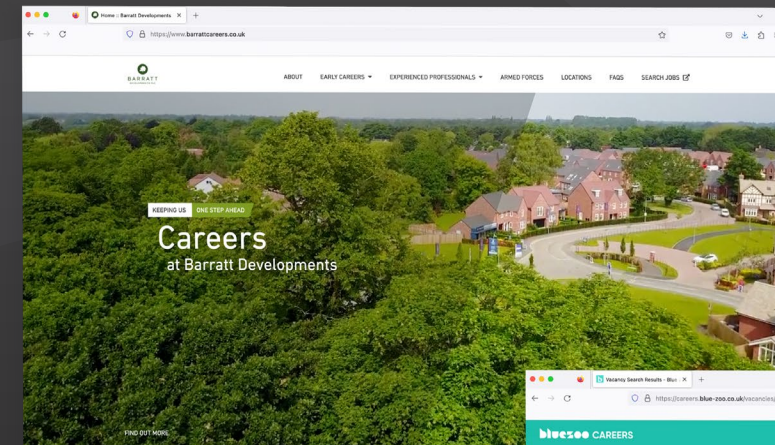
Home :: Barratt Developments

https://www.barrattcareers.co.uk

BARRATT

ABOUT EARLY CAREERS EXPERIENCED PROFESSIONALS ARMED FORCES LOCATIONS FAQS SEARCH JOBS

KEEPING US ONE STEP AHEAD

Careers
at Barratt Developments

FIND OUT MORE

Vacancy Search Results - Blue

https://careers.blue-zoo.co.uk/vacancies

bluezoo CAREERS